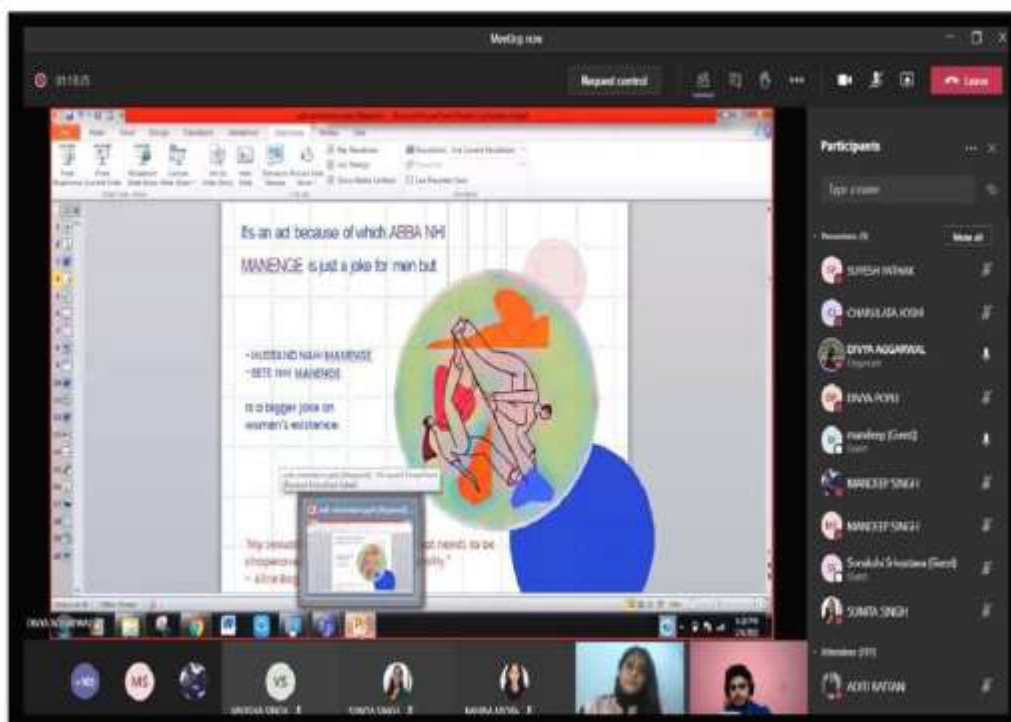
Meeting now

01:18:25

Request control

Leave

Its an ad because of which ABBA NHI MANENGE is just a joke for men but

~HUSBAND NAHI MANENGE
~BETE NHI MANENGE

is a bigger joke on women's existence.

"My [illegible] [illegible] needs to be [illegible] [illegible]"
~ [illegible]

DIVYA AGGARWAL

Participants

Type a name

Presenters (9)

Mute all

SURESH PATNAIK

CHARULATA JOSHI

DIVYA AGGARWAL
Organizer

DIVYA POPLI

mandeep (Guest)
Guest

MANDEEP SINGH

MANDEEP SINGH

Sonakshi Srivastava (Guest)
Guest

SUNITA SINGH

Attendees (101)

ADITI RATTAN

+161

MS

VS

SUNITA SINGH

MAHIMA ARORA